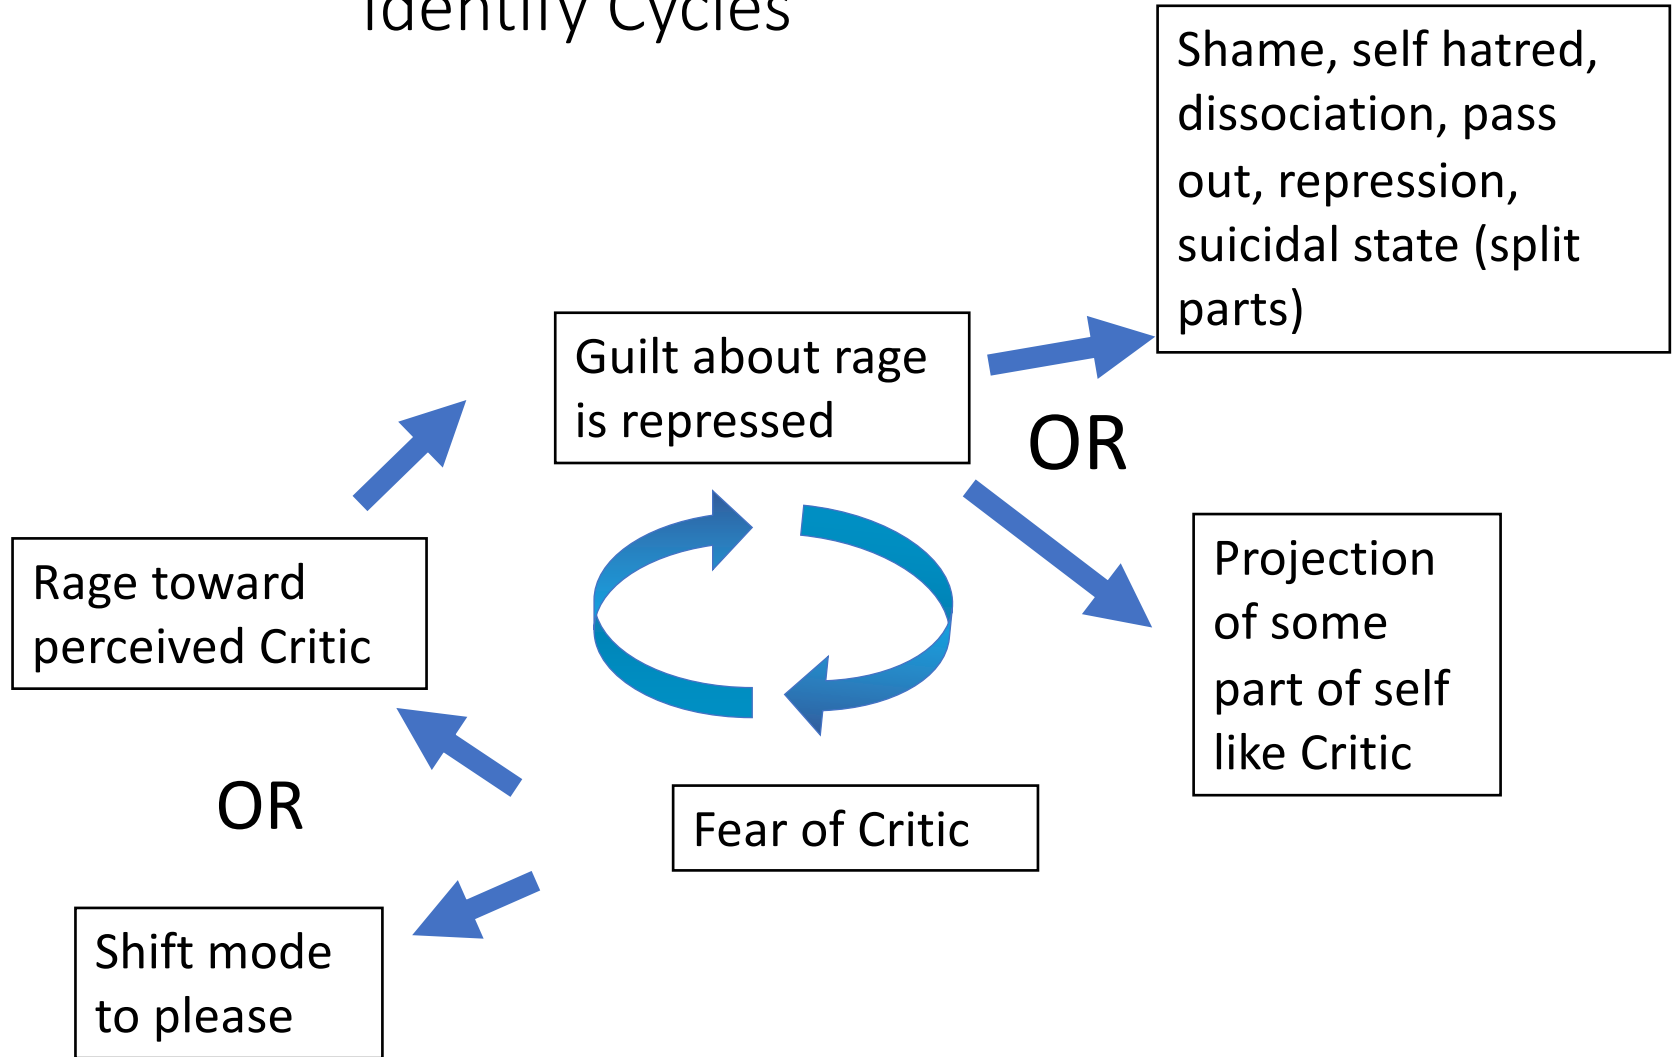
Identify Cycles

Shame, self hatred, dissociation, pass out, repression, suicidal state (split parts)

Guilt about rage is repressed

OR

Rage toward perceived Critic

Projection of some part of self like Critic

OR

Fear of Critic

Shift mode to please